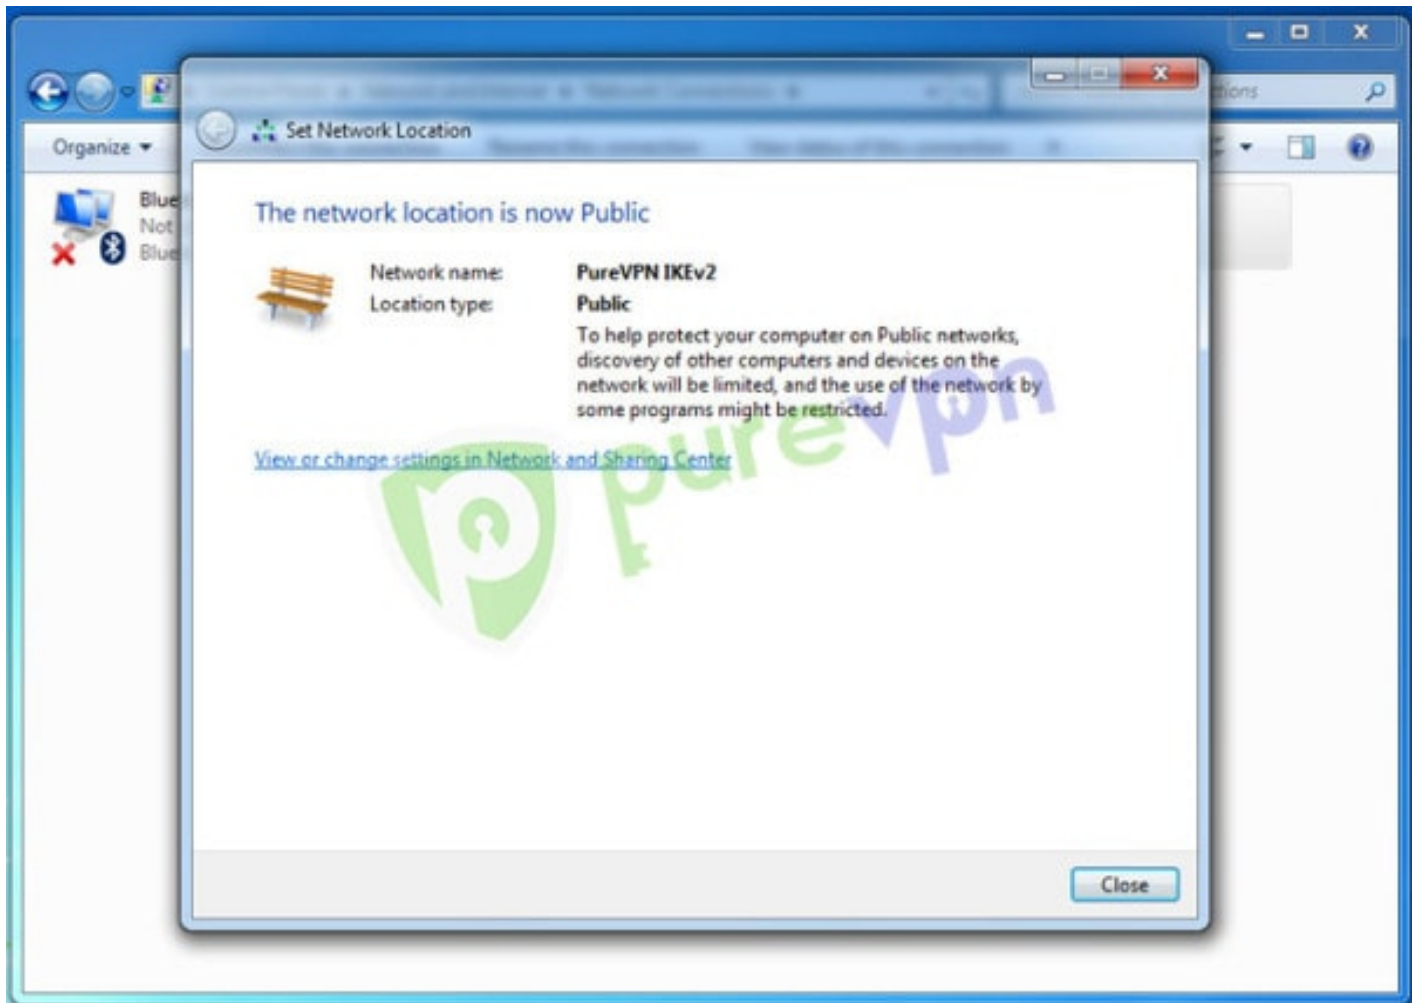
Organize

Blue
Not
Blue

tions

Set Network Location

The network location is now Public

Network name: PureVPN IKEv2
Location type: Public

To help protect your computer on Public networks, discovery of other computers and devices on the network will be limited, and the use of the network by some programs might be restricted.

View or change settings in Network and Sharing Center

purevpn

Close